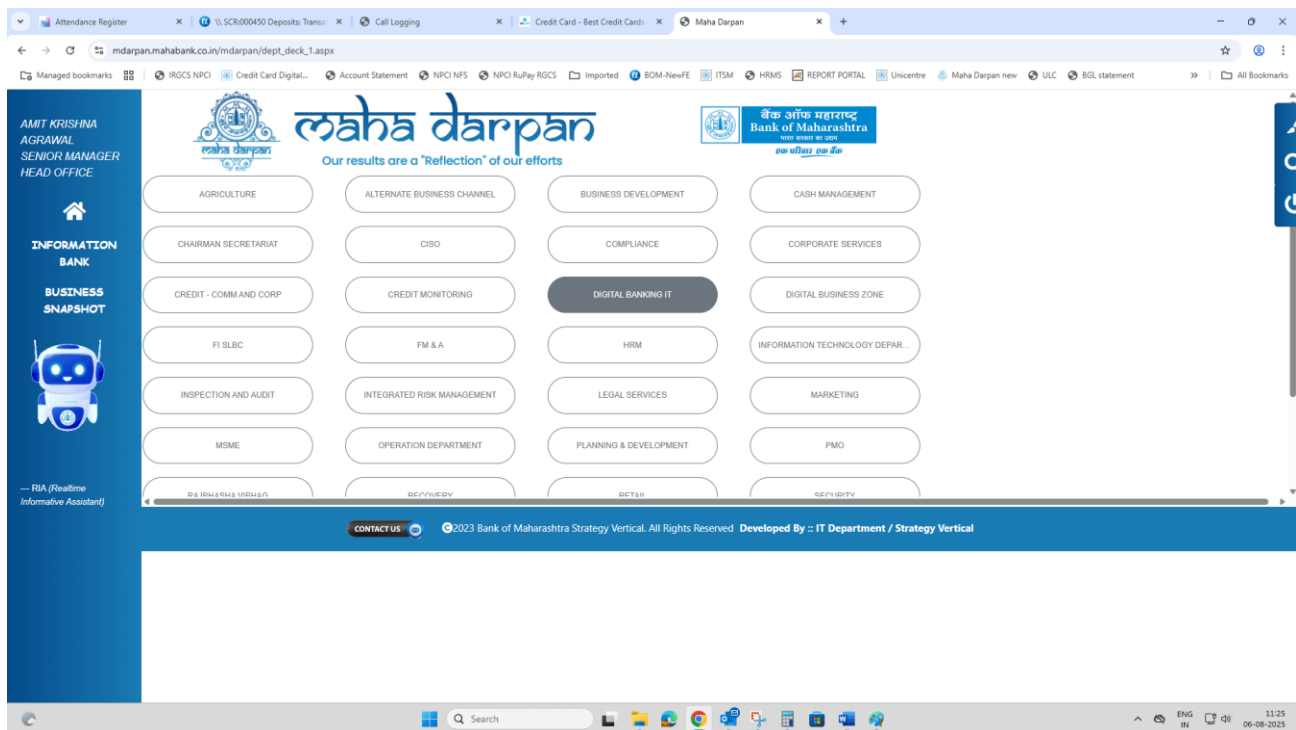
Attendance Register × \\ SCR:000450 Deposits: Transa × Call Logging × Credit Card - Best Credit Cards × Maha Darpan × +

mdarpan.mahabank.co.in/mdarpan/dept_deck_1.aspx

Managed bookmarks | IRGCS NPCI | Credit Card Digital... | Account Statement | NPCI NFS | NPCI RuPay RGCS | Imported | BOM-NewFE | ITSM | HRMS | REPORT PORTAL | Unicentre | Maha Darpan new | ULC | BGL statement | » | All Bookmarks

AMIT KRISHNA AGRAWAL
SENIOR MANAGER
HEAD OFFICE

INFORMATION BANK

BUSINESS SNAPSHOT

— RIA (Realtime Informative Assistant)

maha darpan

maha darpan
Our results are a "Reflection" of our efforts

बँक ऑफ महाराष्ट्र
Bank of Maharashtra
भारत सरकार का उद्यम
एक परिवार एक बैंक

| AGRICULTURE | ALTERNATE BUSINESS CHANNEL | BUSINESS DEVELOPMENT | CASH MANAGEMENT |
|---|---|---|---|
| CHAIRMAN SECRETARIAT | CISO | COMPLIANCE | CORPORATE SERVICES |
| CREDIT - COMM AND CORP | CREDIT MONITORING | DIGITAL BANKING IT | DIGITAL BUSINESS ZONE |
| FI SLBC | FM & A | HRM | INFORMATION TECHNOLOGY DEPAR... |
| INSPECTION AND AUDIT | INTEGRATED RISK MANAGEMENT | LEGAL SERVICES | MARKETING |
| MSME | OPERATION DEPARTMENT | PLANNING & DEVELOPMENT | PMO |
| RAJBHASHA VIBHAG | RECOVERY | RETAIL | SECURITY |

CONTACT US
©2023 Bank of Maharashtra Strategy Vertical. All Rights Reserved Developed By :: IT Department / Strategy Vertical

Search
ENG IN
11:25
06-08-2025